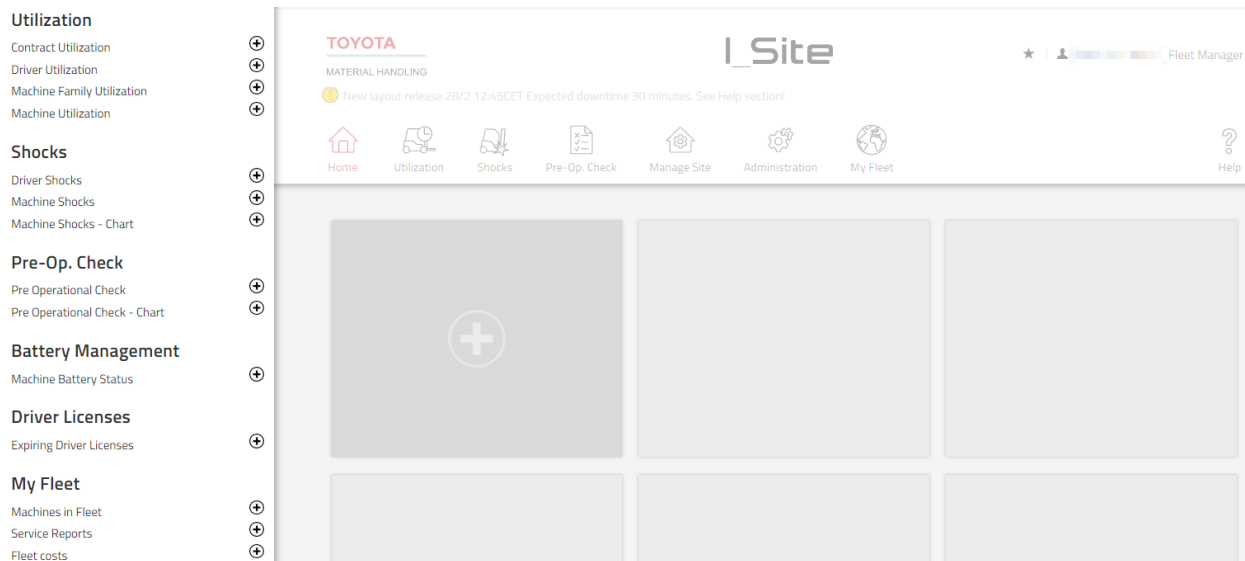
Utilization
Contract Utilization
Driver Utilization
Machine Family Utilization
Machine Utilization

Shocks
Driver Shocks
Machine Shocks
Machine Shocks - Chart

Pre-Op. Check
Pre Operational Check
Pre Operational Check - Chart

Battery Management
Machine Battery Status

Driver Licenses
Expiring Driver Licenses

My Fleet
Machines in Fleet
Service Reports
Fleet costs

TOYOTA
MATERIAL HANDLING

I_Site

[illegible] Fleet Manager

New layout release 28/2 12:45CET Expected downtime 30 minutes. See Help section!

Home
Utilization
Shocks
Pre-Op. Check
Manage Site
Administration
My Fleet
Help